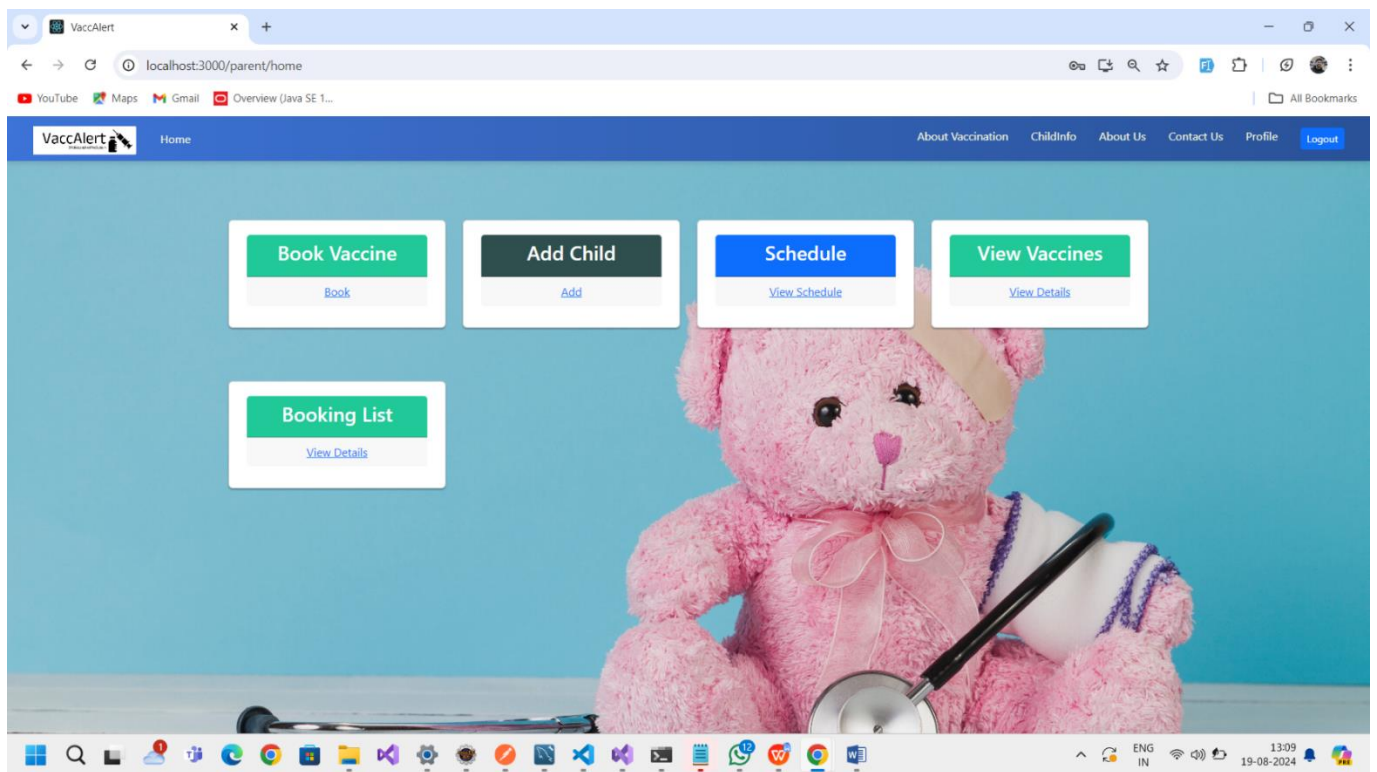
VaccAlert

localhost:3000/parent/home

YouTube Maps Gmail Overview (Java SE 1...

All Bookmarks

VaccAlert

Home

About Vaccination ChildInfo About Us Contact Us Profile Logout

Book Vaccine
Book

Add Child
Add

Schedule
View Schedule

View Vaccines
View Details

Booking List
View Details

1

12

ENG IN

13:09
19-08-2024